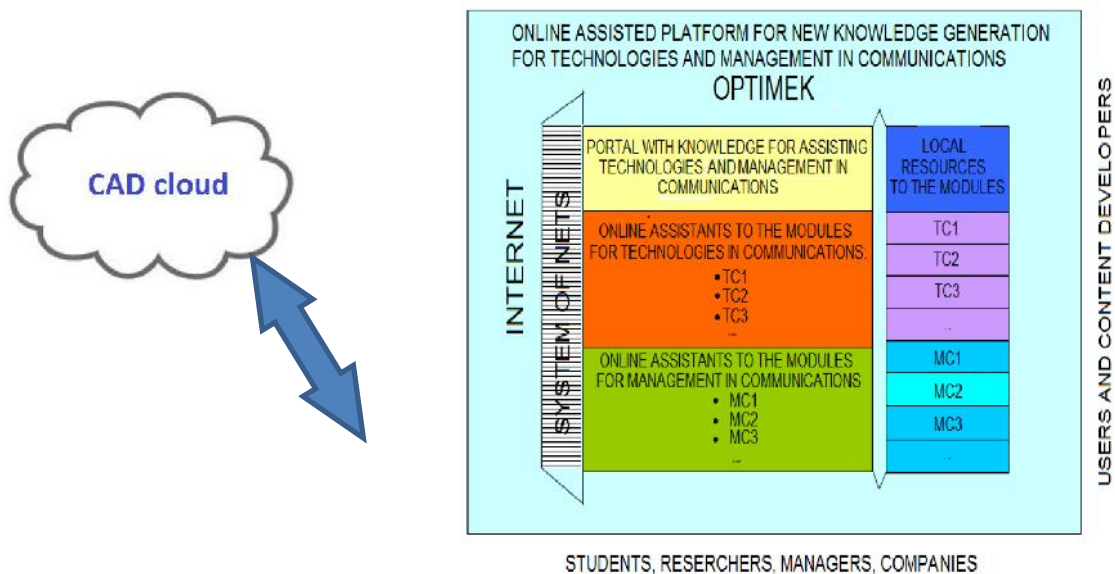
CAD cloud

ONLINE ASSISTED PLATFORM FOR NEW KNOWLEDGE GENERATION FOR TECHNOLOGIES AND MANAGEMENT IN COMMUNICATIONS

OPTIMEK

INTERNET

SYSTEM OF NETS

PORTAL WITH KNOWLEDGE FOR ASSISTING TECHNOLOGIES AND MANAGEMENT IN COMMUNICATIONS

ONLINE ASSISTANTS TO THE MODULES FOR TECHNOLOGIES IN COMMUNICATIONS.
• TC1
• TC2
• TC3
...

ONLINE ASSISTANTS TO THE MODULES FOR MANAGEMENT IN COMMUNICATIONS
• MC1
• MC2
• MC3
...

LOCAL RESOURCES TO THE MODULES

| TC1 |
|---|
| TC2 |
| TC3 |
| ... |
| MC1 |
| MC2 |
| MC3 |
| ... |

USERS AND CONTENT DEVELOPERS

STUDENTS, RESERCHERS, MANAGERS, COMPANIES